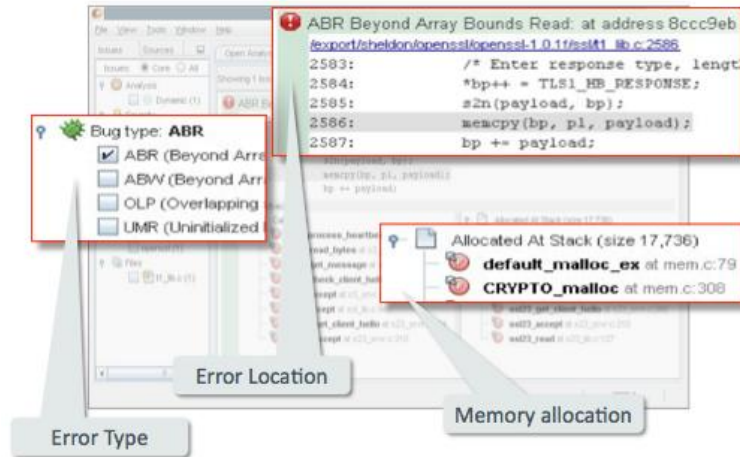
ABR Beyond Array Bounds Read: at address 8ccc9eb

/export/sheldon/openssl/openssl-1.0.1f/ssl/t1_lib.c:2586

2583: /* Enter response type, lengt
2584: *bp++ = TLS1_HB_RESPONSE;
2585: s2n(payload, bp);
2586: memcpy(bp, pl, payload);
2587: bp += payload;

Bug type: ABR

ABR (Beyond Arra

ABW (Beyond Arr

OLP (Overlapping

UMR (Uninitialized

Allocated At Stack (size 17,736)

default_malloc_ex at mem.c:79

CRYPTO_malloc at mem.c:308

Error Location

Memory allocation

Error Type